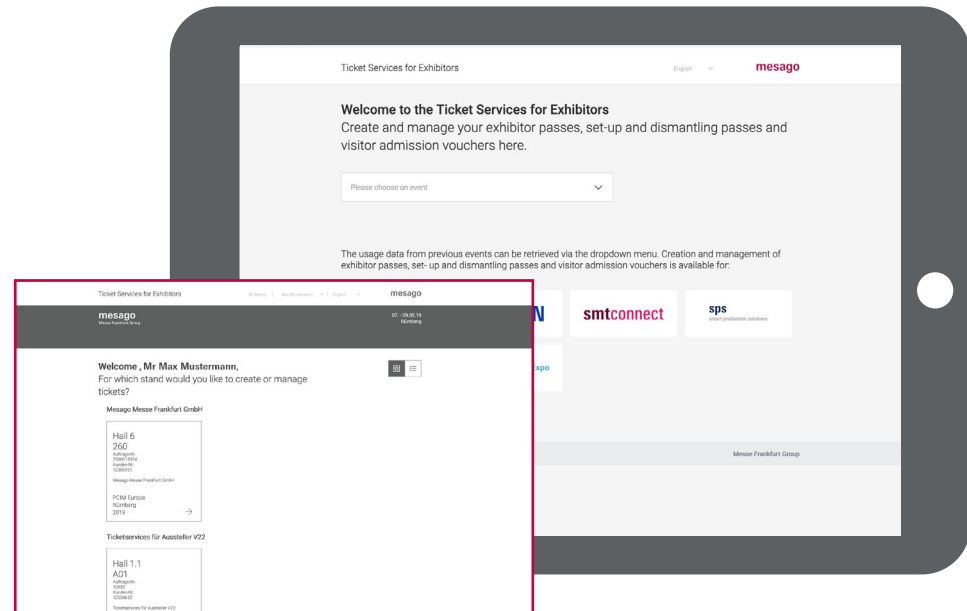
Ticket Services for Exhibitors

English

mesago

Welcome to the Ticket Services for Exhibitors

Create and manage your exhibitor passes, set-up and dismantling passes and visitor admission vouchers here.

Please choose an event

The usage data from previous events can be retrieved via the dropdown menu. Creation and management of exhibitor passes, set- up and dismantling passes and visitor admission vouchers is available for:

N

smtconnect

sps
smart production solutions

xpo

Messe Frankfurt Group

Ticket Services for Exhibitors

All Events | Max Mustermann | English

mesago

mesago
Messe Frankfurt Group

07. - 09.05.19
Nürnberg

Welcome , Mr Max Mustermann,
For which stand would you like to create or manage tickets?

Mesago Messe Frankfurt GmbH

Hall 6
260
Auftrags-Nr.
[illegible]
Kunden-Nr.
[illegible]

Mesago Messe Frankfurt GmbH

PCIM Europe
Nürnberg
2019

→

Ticketservices für Aussteller V22

Hall 1.1
A01
Auftrags-Nr.
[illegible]
Kunden-Nr.
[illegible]

Ticketservices für Aussteller V22